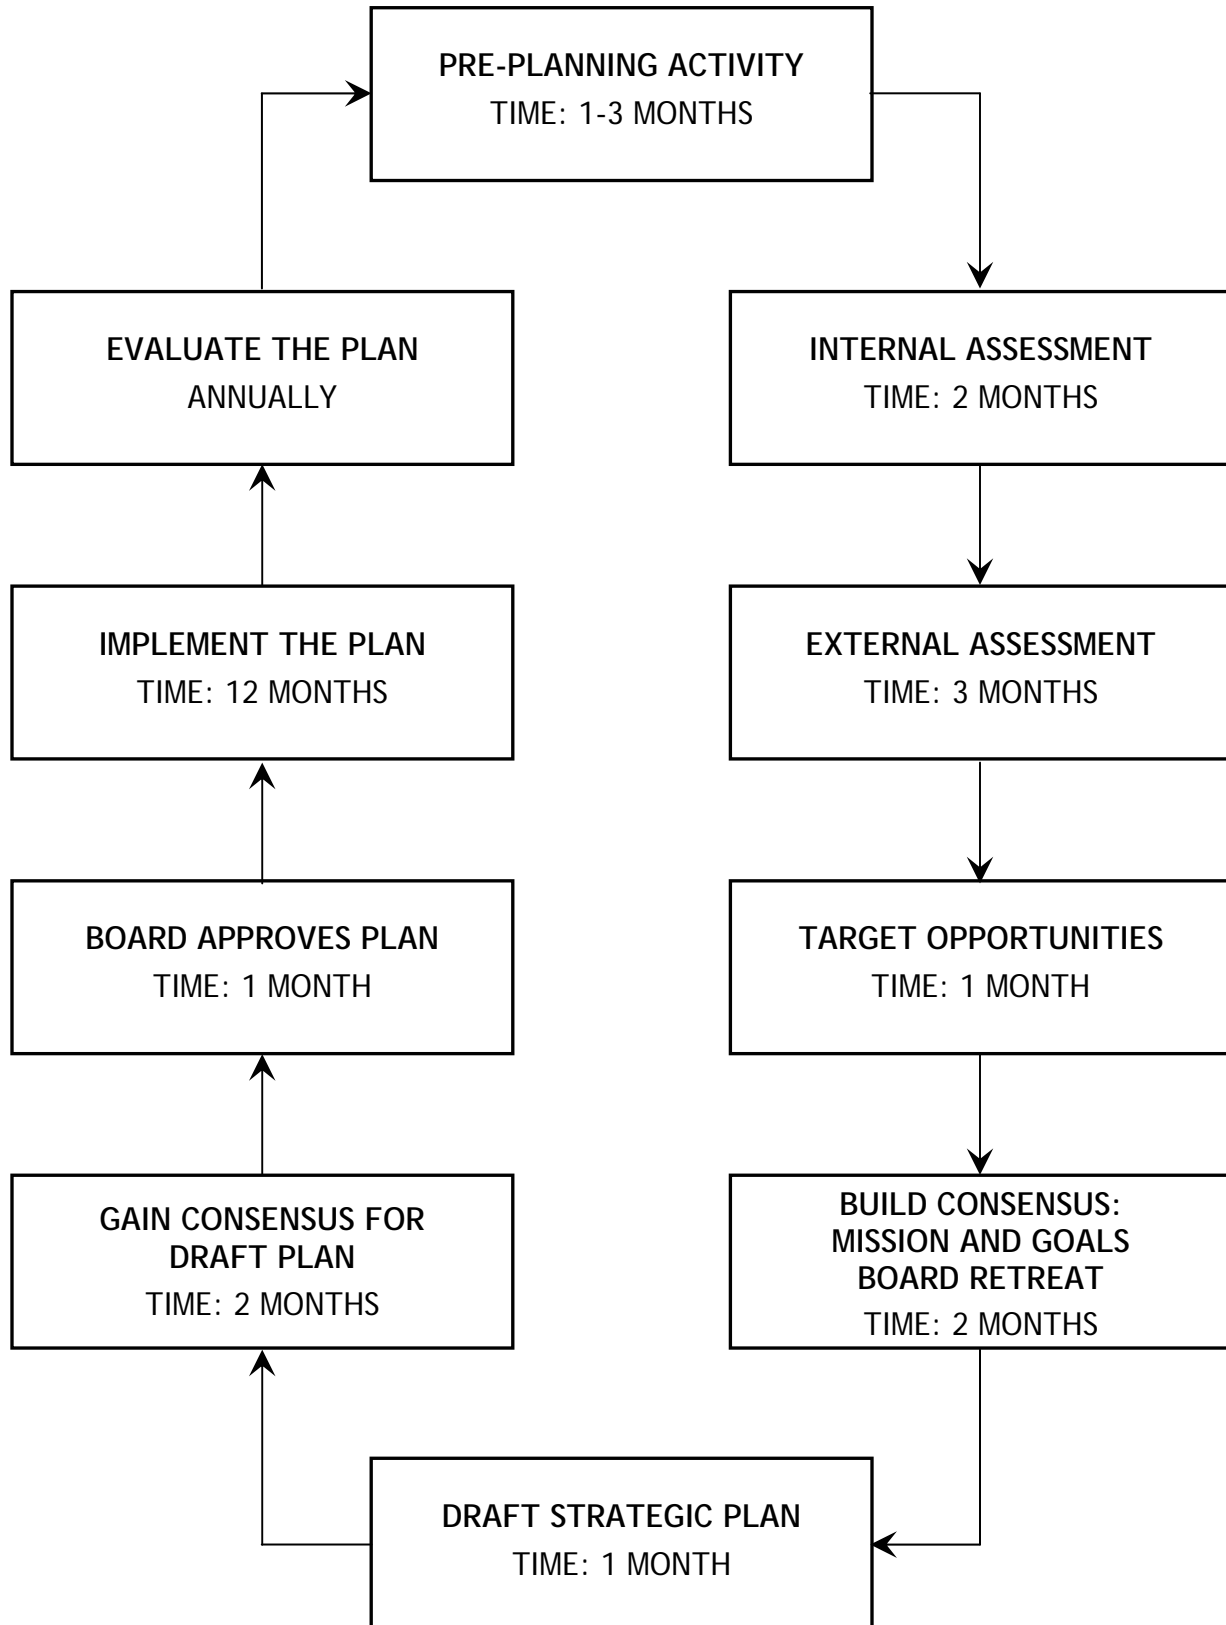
PRE-PLANNING ACTIVITY
TIME: 1-3 MONTHS

INTERNAL ASSESSMENT
TIME: 2 MONTHS

EXTERNAL ASSESSMENT
TIME: 3 MONTHS

TARGET OPPORTUNITIES
TIME: 1 MONTH

BUILD CONSENSUS: MISSION AND GOALS BOARD RETREAT
TIME: 2 MONTHS

DRAFT STRATEGIC PLAN
TIME: 1 MONTH

GAIN CONSENSUS FOR DRAFT PLAN
TIME: 2 MONTHS

BOARD APPROVES PLAN
TIME: 1 MONTH

IMPLEMENT THE PLAN
TIME: 12 MONTHS

EVALUATE THE PLAN
ANNUALLY